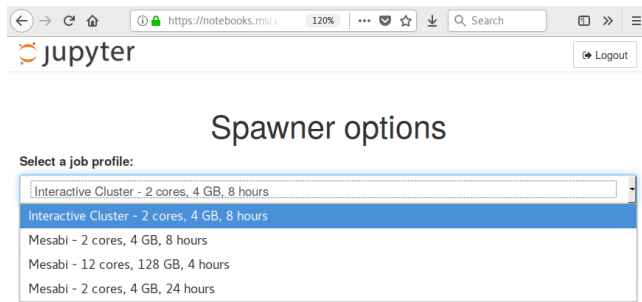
https://notebooks.msi.u

120%

Search

jupyter

Logout

Spawner options

Select a job profile:

Interactive Cluster - 2 cores, 4 GB, 8 hours

Interactive Cluster - 2 cores, 4 GB, 8 hours

Mesabi - 2 cores, 4 GB, 8 hours

Mesabi - 12 cores, 128 GB, 4 hours

Mesabi - 2 cores, 4 GB, 24 hours